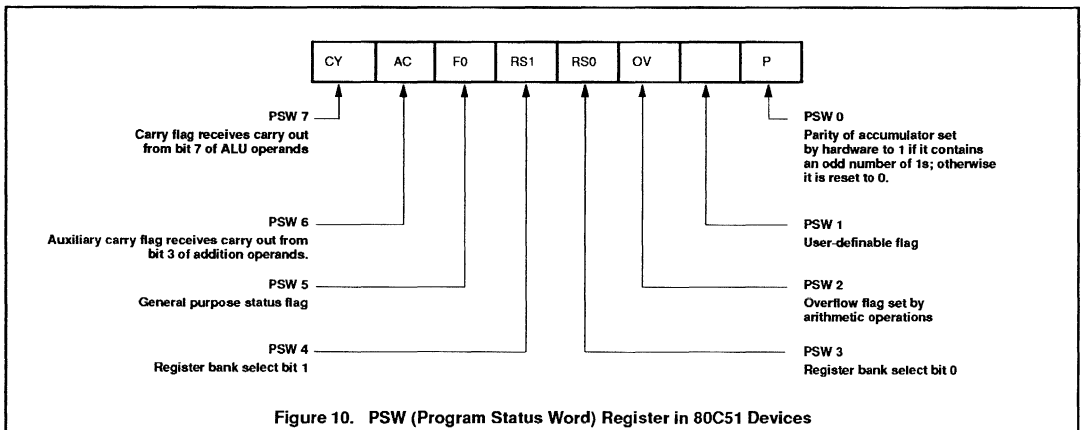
| CY | AC | F0 | RS1 | RS0 | OV | | P |
|---|---|---|---|---|---|---|---|

PSW 7
Carry flag receives carry out from bit 7 of ALU operands

PSW 6
Auxiliary carry flag receives carry out from bit 3 of addition operands.

PSW 5
General purpose status flag

PSW 4
Register bank select bit 1

PSW 0
Parity of accumulator set by hardware to 1 if it contains an odd number of 1s; otherwise it is reset to 0.

PSW 1
User-definable flag

PSW 2
Overflow flag set by arithmetic operations

PSW 3
Register bank select bit 0

Figure 10. PSW (Program Status Word) Register in 80C51 Devices